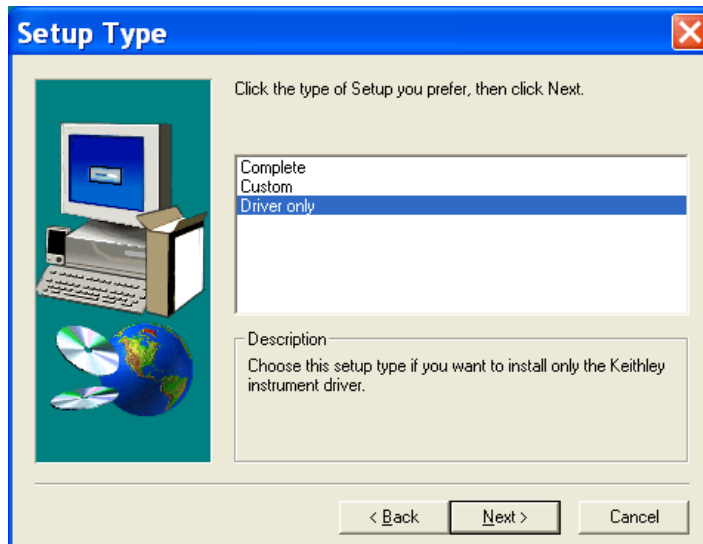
Setup Type

Click the type of Setup you prefer, then click Next.

Complete
Custom
Driver only

Description
Choose this setup type if you want to install only the Keithley instrument driver.

< Back
Next >
Cancel